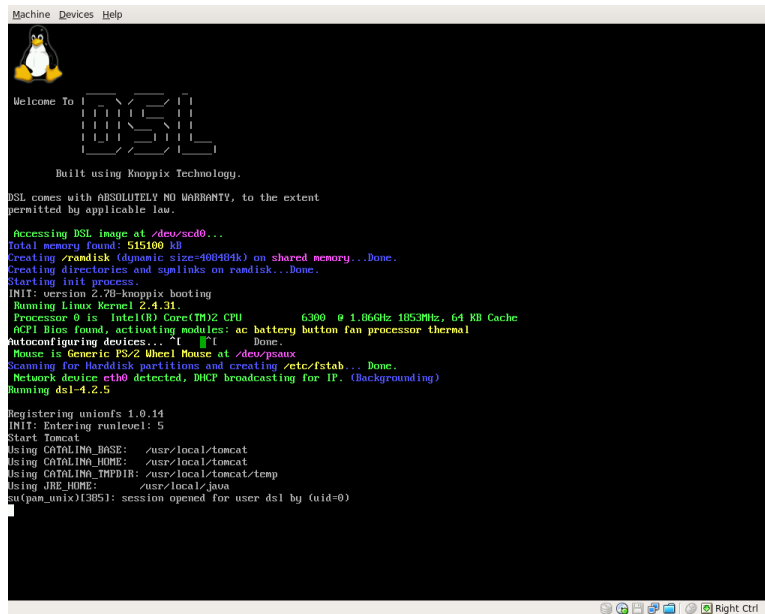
Machine Devices Help

Welcome To DSL

Built using Knoppix Technology.

DSL comes with ABSOLUTELY NO WARRANTY, to the extent permitted by applicable law.

Accessing DSL image at /dev/scd0...
Total memory found: 515100 kB
Creating /ramdisk (dynamic size=408404k) on shared memory...Done.
Creating directories and symlinks on ramdisk...Done.
Starting init process.
INIT: version 2.78-knoppix booting
Running Linux Kernel 2.4.31.
Processor 0 is Intel(R) Core(TM)2 CPU 6300 @ 1.86GHz 1853MHz, 64 KB Cache
ACPI Bios found, activating modules: ac battery button fan processor thermal
Autoconfiguring devices... ^[ ^[ Done.
Mouse is Generic PS/2 Wheel Mouse at /dev/psaux
Scanning for Harddisk partitions and creating /etc/fstab... Done.
Network device eth0 detected, DHCP broadcasting for IP. (Backgrounding)
Running dsl-4.2.5

Registering unionfs 1.0.14
INIT: Entering runlevel: 5
Start Tomcat
Using CATALINA_BASE: /usr/local/tomcat
Using CATALINA_HOME: /usr/local/tomcat
Using CATALINA_TMPDIR: /usr/local/tomcat/temp
Using JRE_HOME: /usr/local/java
su(pam_unix)[385]: session opened for user dsl by (uid=0)

Right Ctrl